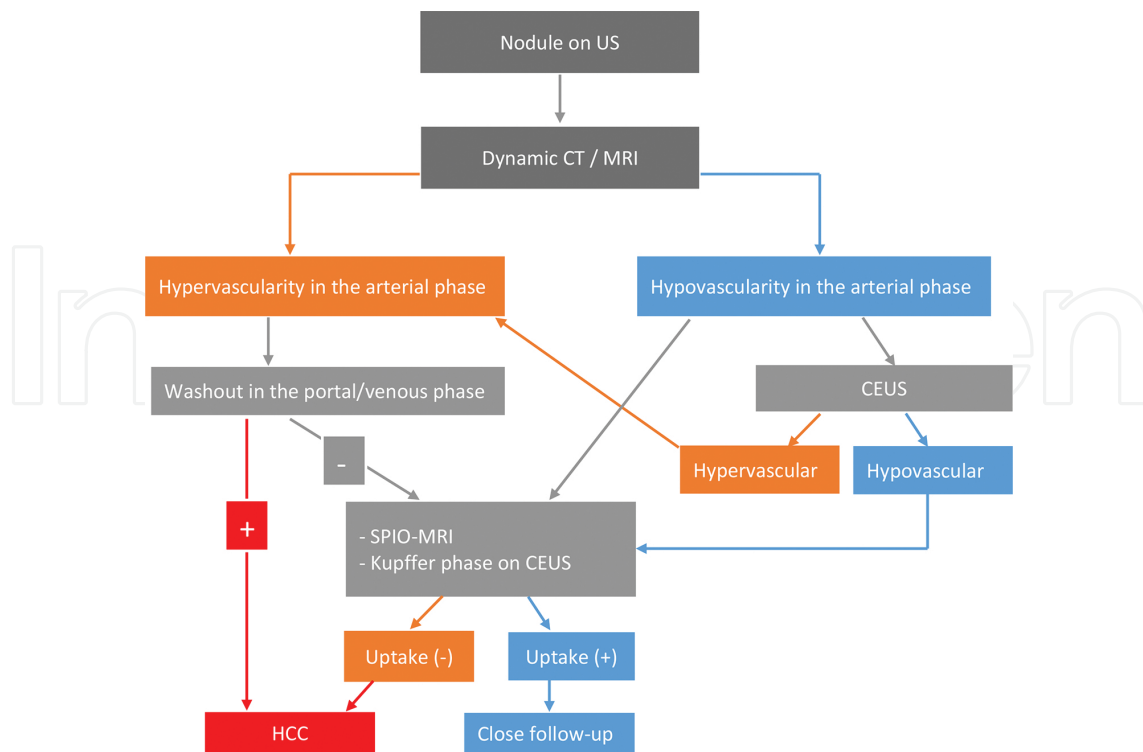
Nodule on US

Dynamic CT / MRI

Hypervascularity in the arterial phase

Hypovascularity in the arterial phase

Washout in the portal/venous phase

CEUS

-

Hypervascular

Hypovascular

+

- SPIO-MRI
- Kupffer phase on CEUS

Uptake (-)

Uptake (+)

HCC

Close follow-up